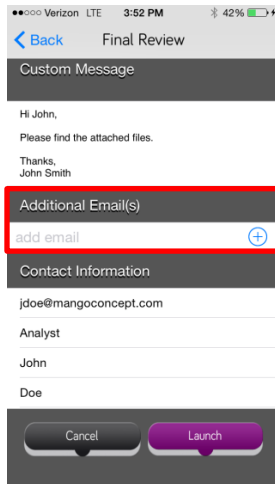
●●○○○ Verizon LTE 3:52 PM 42%

< Back Final Review

Custom Message

Hi John,

Please find the attached files.

Thanks,
John Smith

Additional Email(s)

add email

Contact Information

jdoe@mangoconcept.com

Analyst

John

Doe

Cancel

Launch